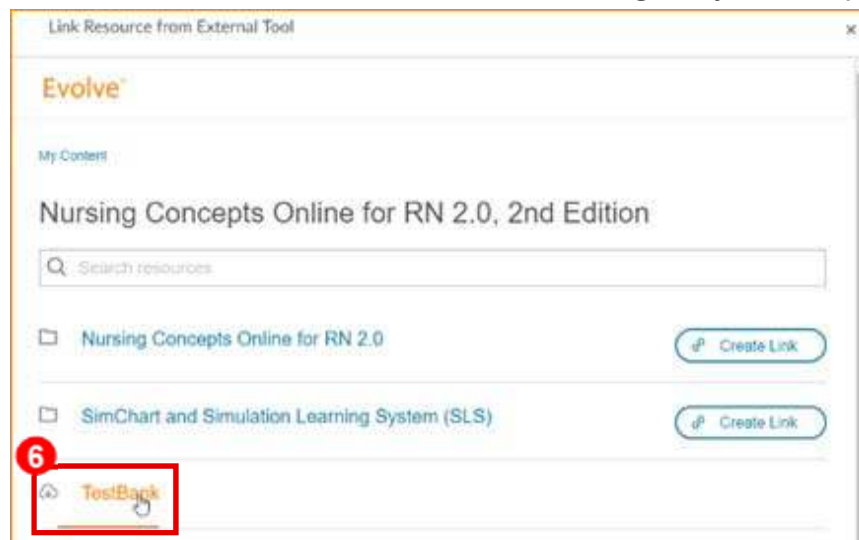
Link Resource from External Tool

×

Evolve

My Content

Nursing Concepts Online for RN 2.0, 2nd Edition

Search resources

Nursing Concepts Online for RN 2.0

Create Link

SimChart and Simulation Learning System (SLS)

Create Link

6

TestBank